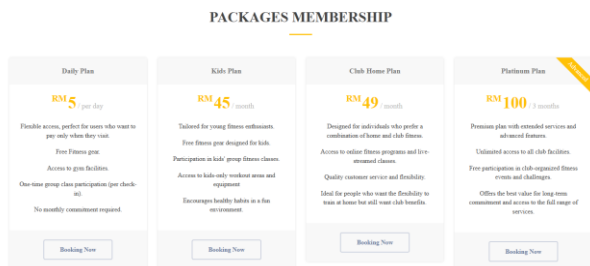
PACKAGES MEMBERSHIP

Daily Plan

RM 5 / per day

Flexible access, perfect for users who want to pay only when they visit.

Free Fitness gear.

Access to gym facilities.

One-time group class participation (per check-in).

No monthly commitment required.

Booking Now

Kids Plan

RM 45 / month

Tailored for young fitness enthusiasts.

Free fitness gear designed for kids.

Participation in kids' group fitness classes.

Access to kids-only workout areas and equipment

Encourages healthy habits in a fun environment.

Booking Now

Club Home Plan

RM 49 / month

Designed for individuals who prefer a combination of home and club fitness.

Access to online fitness programs and live-streamed classes.

Quality customer service and flexibility.

Ideal for people who want the flexibility to train at home but still want club benefits.

Booking Now

Platinum Plan

Advanced

RM 100 / 3 months

Premium plan with extended services and advanced features.

Unlimited access to all club facilities.

Free participation in club-organized fitness events and challenges.

Offers the best value for long-term commitment and access to the full range of services.

Booking Now